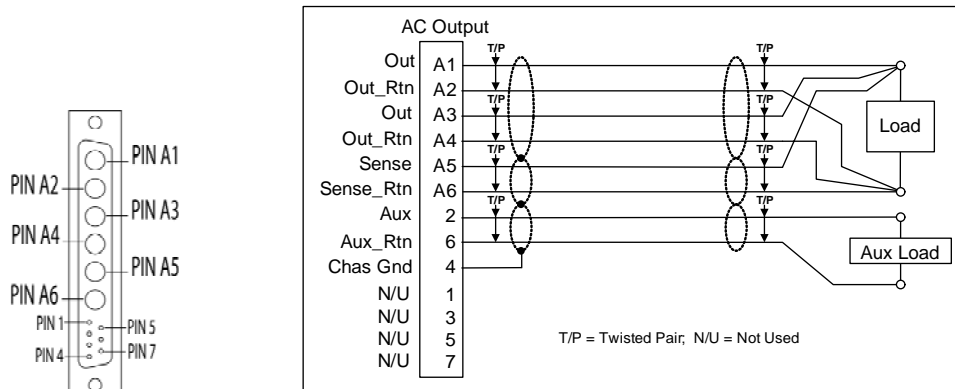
PIN A1
PIN A2
PIN A3
PIN A4
PIN A5
PIN A6
PIN 1
PIN 5
PIN 4
PIN 7

AC Output

| | |
|---|---|
| Out | A1 |
| Out_Rtn | A2 |
| Out | A3 |
| Out_Rtn | A4 |
| Sense | A5 |
| Sense_Rtn | A6 |
| Aux | 2 |
| Aux_Rtn | 6 |
| Chas Gnd | 4 |
| N/U | 1 |
| N/U | 3 |
| N/U | 5 |
| N/U | 7 |

T/P
T/P
T/P
T/P
T/P
T/P
T/P
T/P

Load

Aux Load

T/P = Twisted Pair; N/U = Not Used